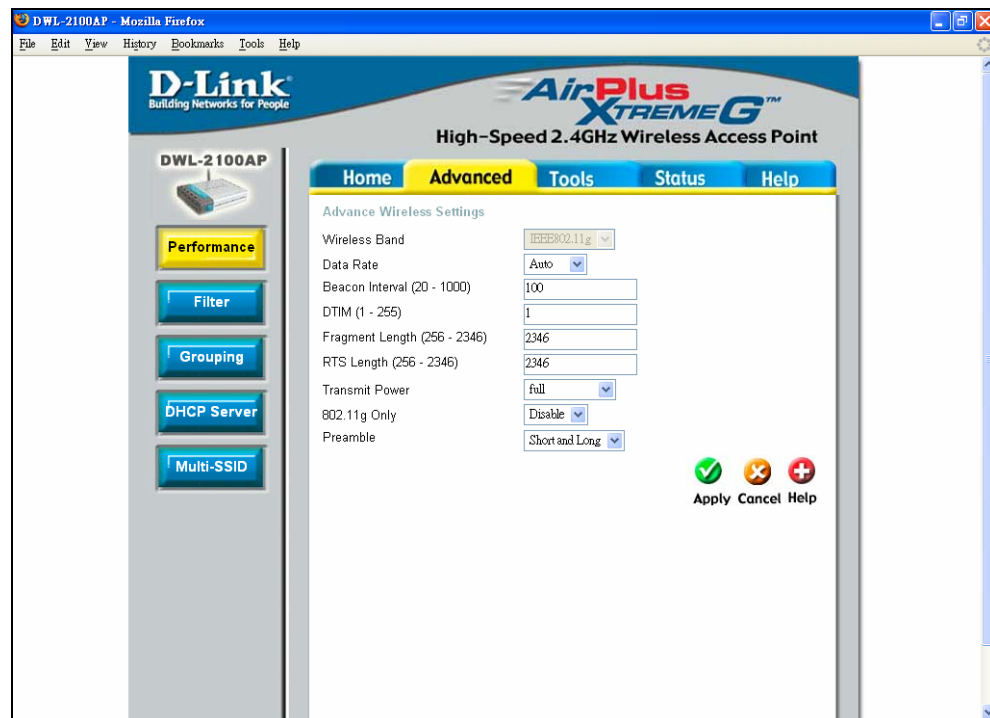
DWL-2100AP - Mozilla Firefox

File Edit View History Bookmarks Tools Help

D-Link
Building Networks for People

AirPlus XTREME G™
High-Speed 2.4GHz Wireless Access Point

DWL-2100AP

Home Advanced Tools Status Help

Performance
Filter
Grouping
DHCP Server
Multi-SSID

Advance Wireless Settings

| | |
|---|---|
| Wireless Band | IEEE802.11g |
| Data Rate | Auto |
| Beacon Interval (20 - 1000) | 100 |
| DTIM (1 - 255) | 1 |
| Fragment Length (256 - 2346) | 2346 |
| RTS Length (256 - 2346) | 2346 |
| Transmit Power | full |
| 802.11g Only | Disable |
| Preamble | Short and Long |

Apply Cancel Help